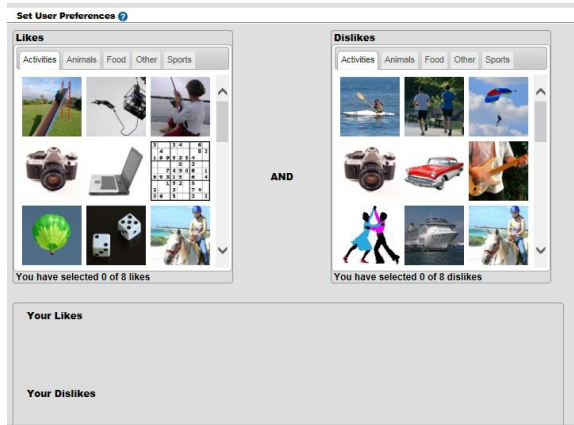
Set User Preferences ?

Likes

Activities | Animals | Food | Other | Sports

You have selected 0 of 8 likes

AND

Dislikes

Activities | Animals | Food | Other | Sports

You have selected 0 of 8 dislikes

Your Likes

Your Dislikes